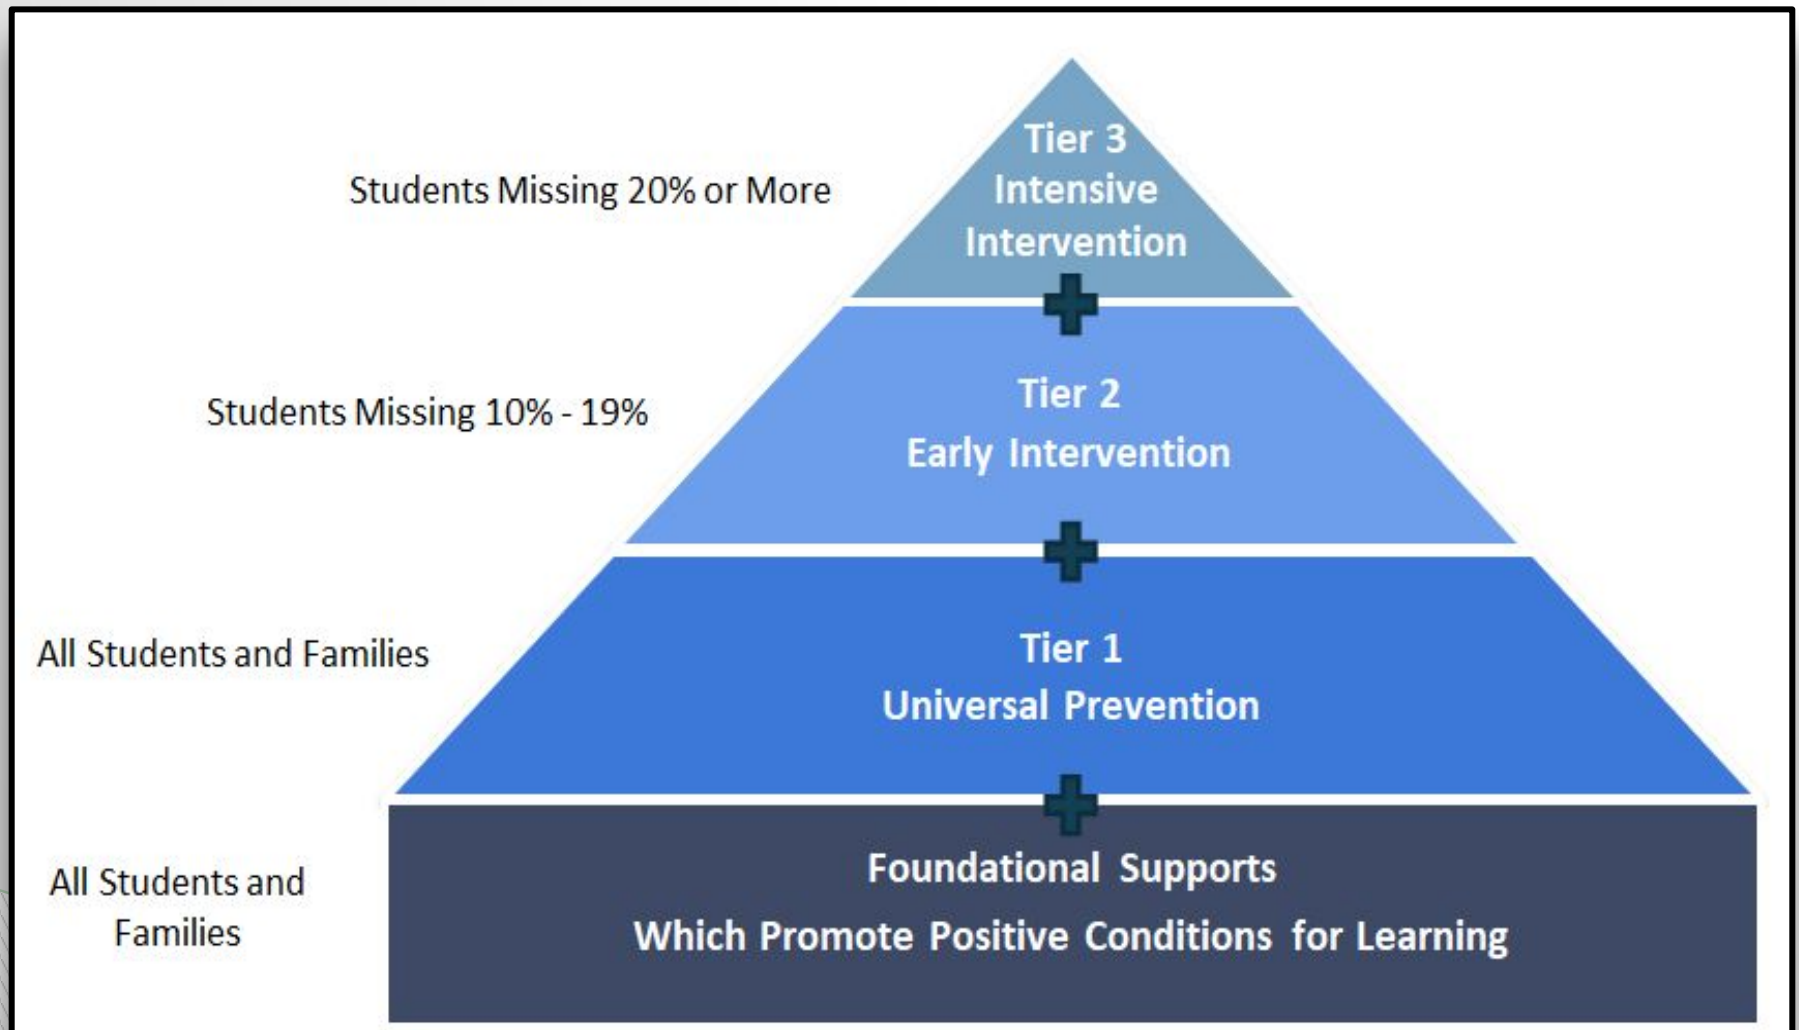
Students Missing 20% or More

Tier 3
Intensive
Intervention

Students Missing 10% - 19%

Tier 2
Early Intervention

All Students and Families

Tier 1
Universal Prevention

All Students and Families

Foundational Supports
Which Promote Positive Conditions for Learning